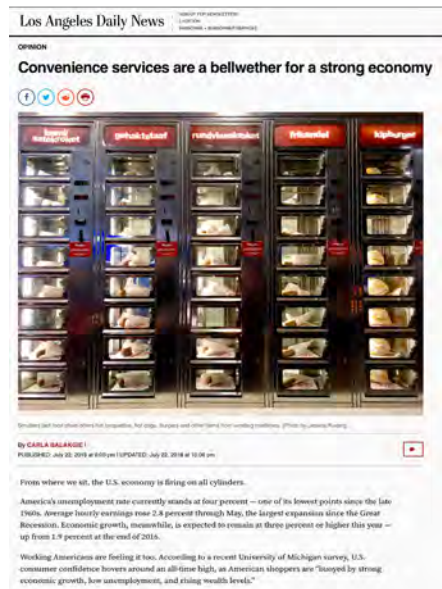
Los Angeles Daily News

OPINION

Convenience services are a bellwether for a strong economy

kaassoufflé

gehaktbal

rundvleeskroket

frikandel

kipburger

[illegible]

By CARLA SALANGIE |

PUBLISHED: July 22, 2018 at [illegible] | UPDATED: July 22, 2018 at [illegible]

From where we sit, the U.S. economy is firing on all cylinders.

America's unemployment rate currently stands at four percent — one of its lowest points since the late 1960s. Average hourly earnings rose 2.8 percent through May, the largest expansion since the Great Recession. Economic growth, meanwhile, is expected to remain at three percent or higher this year — up from 1.9 percent at the end of 2016.

Working Americans are feeling it too. According to a recent University of Michigan survey, U.S. consumer confidence hovers around an all-time high, as American shoppers are "buoyed by strong economic growth, low unemployment, and rising wealth levels."